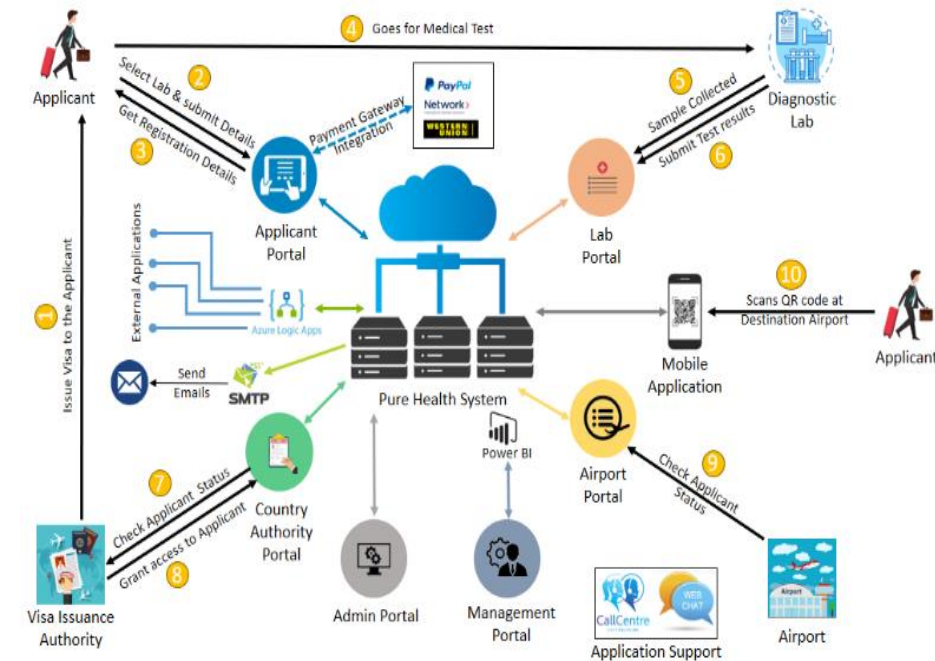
Applicant

4 Goes for Medical Test

Diagnostic Lab

2 Select Lab & submit Details

3 Get Registration Details

Payment Gateway Integration

PayPal
Network
WESTERN UNION

5 Sample Collected

6 Submit Test results

Applicant Portal

Lab Portal

External Applications

Azure Logic Apps

10 Scans QR code at Destination Airport

Applicant

Mobile Application

1 Issue Visa to the Applicant

Send Emails

SMTP

Pure Health System

Power BI

Airport Portal

9 Check Applicant Status

7 Check Applicant Status

8 Grant access to Applicant

Country Authority Portal

Visa Issuance Authority

Admin Portal

Management Portal

CallCentre

WEB CHAT

Application Support

Airport

Airport